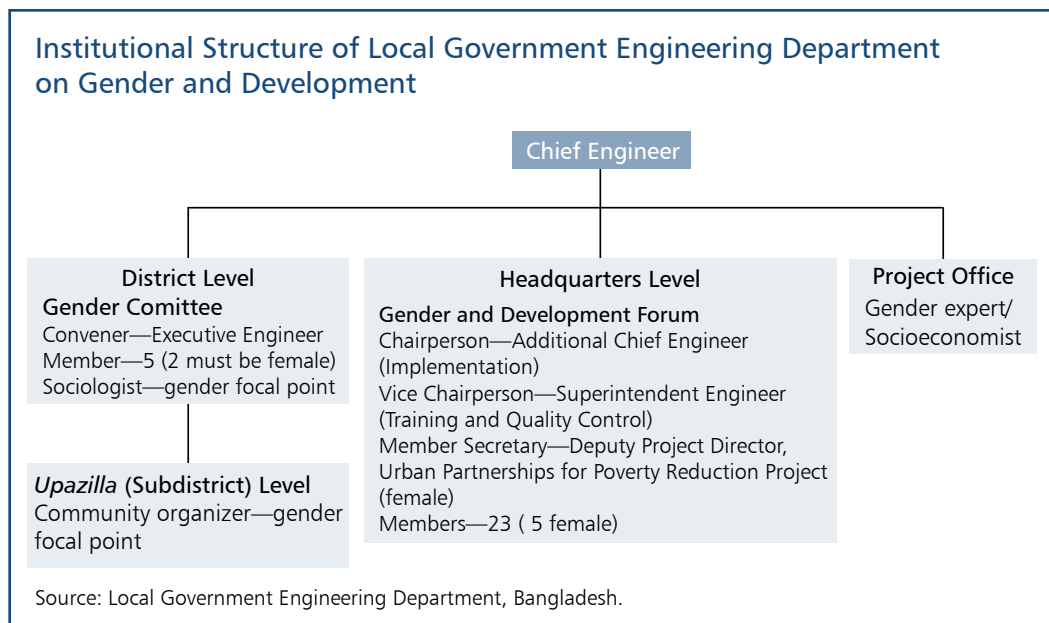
Institutional Structure of Local Government Engineering Department on Gender and Development

Chief Engineer

District Level
Gender Comittee
Convener—Executive Engineer
Member—5 (2 must be female)
Sociologist—gender focal point

*Upazilla* (Subdistrict) Level
Community organizer—gender focal point

Headquarters Level
Gender and Development Forum
Chairperson—Additional Chief Engineer (Implementation)
Vice Chairperson—Superintendent Engineer (Training and Quality Control)
Member Secretary—Deputy Project Director, Urban Partnerships for Poverty Reduction Project (female)
Members—23 ( 5 female)

Project Office
Gender expert/ Socioeconomist

Source: Local Government Engineering Department, Bangladesh.